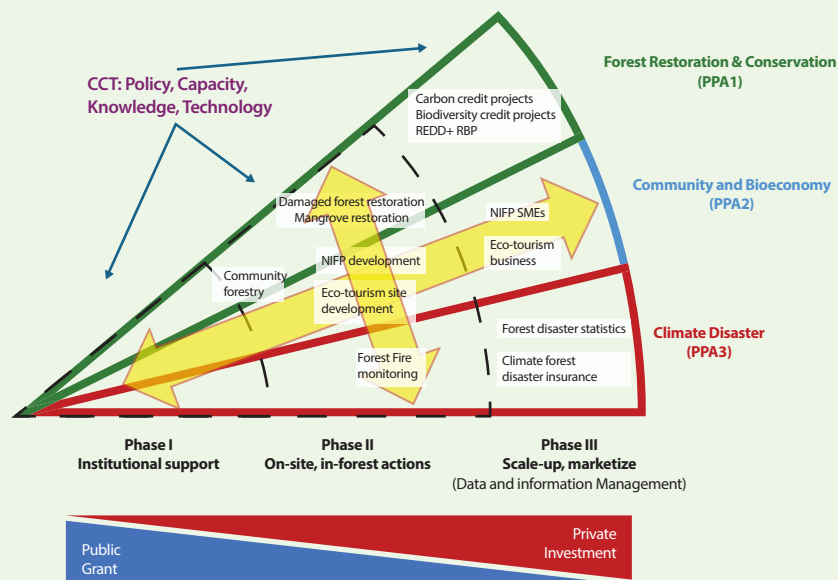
CCT: Policy, Capacity, Knowledge, Technology

Forest Restoration & Conservation (PPA1)

Carbon credit projects
Biodiversity credit projects
REDD+ RBP

Community and Bioeconomy (PPA2)

Damaged forest restoration
Mangrove restoration

NIFP SMEs

Eco-tourism business

NIFP development

Community forestry

Eco-tourism site development

Climate Disaster (PPA3)

Forest disaster statistics

Climate forest disaster insurance

Forest Fire monitoring

Phase I
Institutional support

Phase II
On-site, in-forest actions

Phase III
Scale-up, marketize
(Data and information Management)

Public Grant

Private Investment